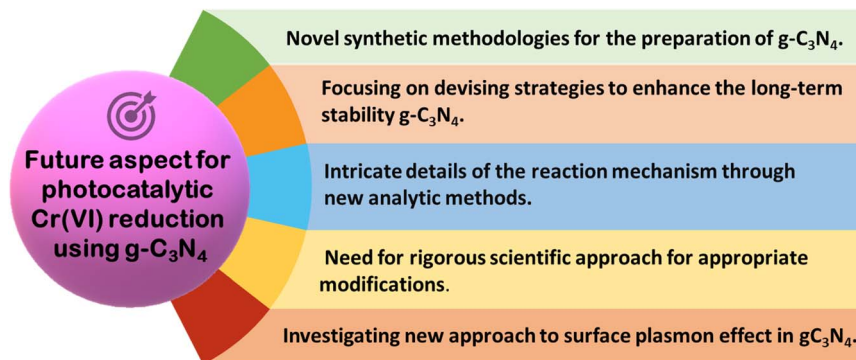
Future aspect for photocatalytic Cr(VI) reduction using g-$C_3N_4$

Novel synthetic methodologies for the preparation of g-$C_3N_4$.

Focusing on devising strategies to enhance the long-term stability g-$C_3N_4$.

Intricate details of the reaction mechanism through new analytic methods.

Need for rigorous scientific approach for appropriate modifications.

Investigating new approach to surface plasmon effect in g$C_3N_4$.